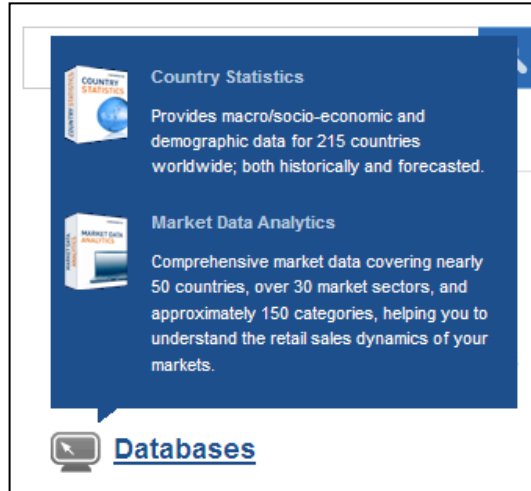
COUNTRY STATISTICS

Country Statistics

Provides macro/socio-economic and demographic data for 215 countries worldwide; both historically and forecasted.

MARKET DATA ANALYTICS

Market Data Analytics

Comprehensive market data covering nearly 50 countries, over 30 market sectors, and approximately 150 categories, helping you to understand the retail sales dynamics of your markets.

Databases